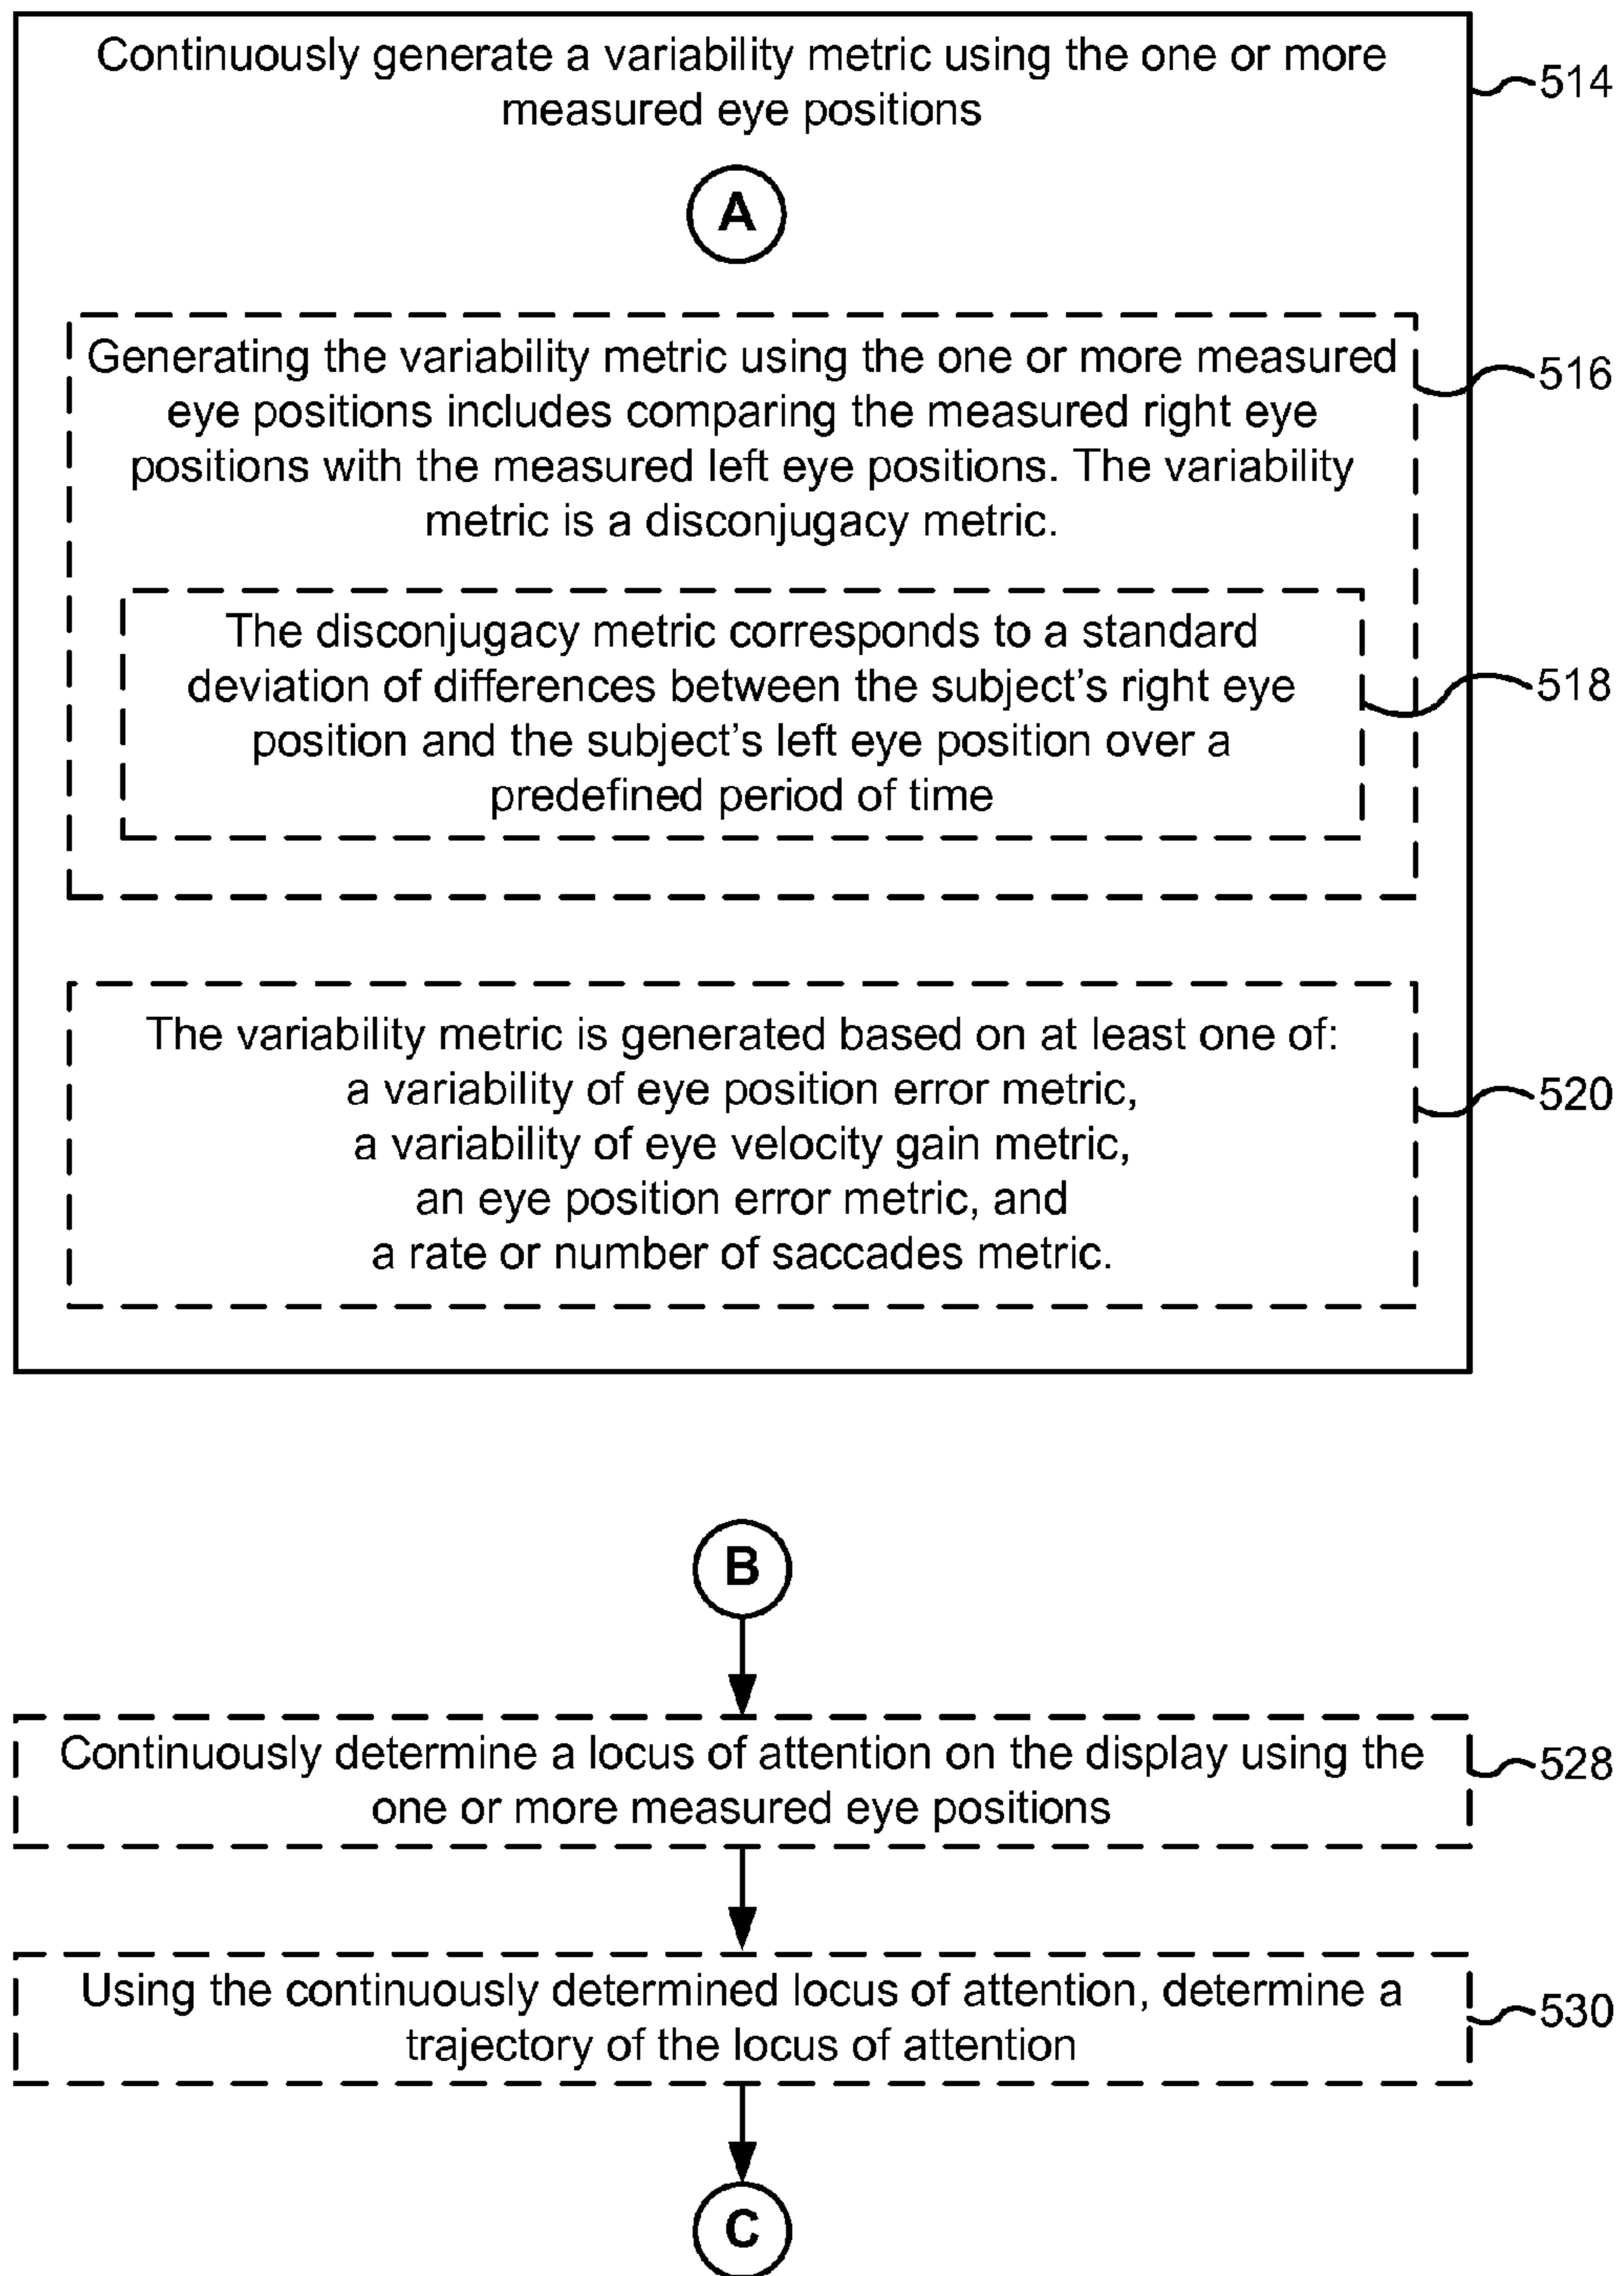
Continuously generate a variability metric using the one or more measured eye positions

514

A

Generating the variability metric using the one or more measured eye positions includes comparing the measured right eye positions with the measured left eye positions. The variability metric is a disconjugacy metric.

516

The disconjugacy metric corresponds to a standard deviation of differences between the subject's right eye position and the subject's left eye position over a predefined period of time

518

The variability metric is generated based on at least one of: a variability of eye position error metric, a variability of eye velocity gain metric, an eye position error metric, and a rate or number of saccades metric.

520

B

Continuously determine a locus of attention on the display using the one or more measured eye positions

528

Using the continuously determined locus of attention, determine a trajectory of the locus of attention

530

C